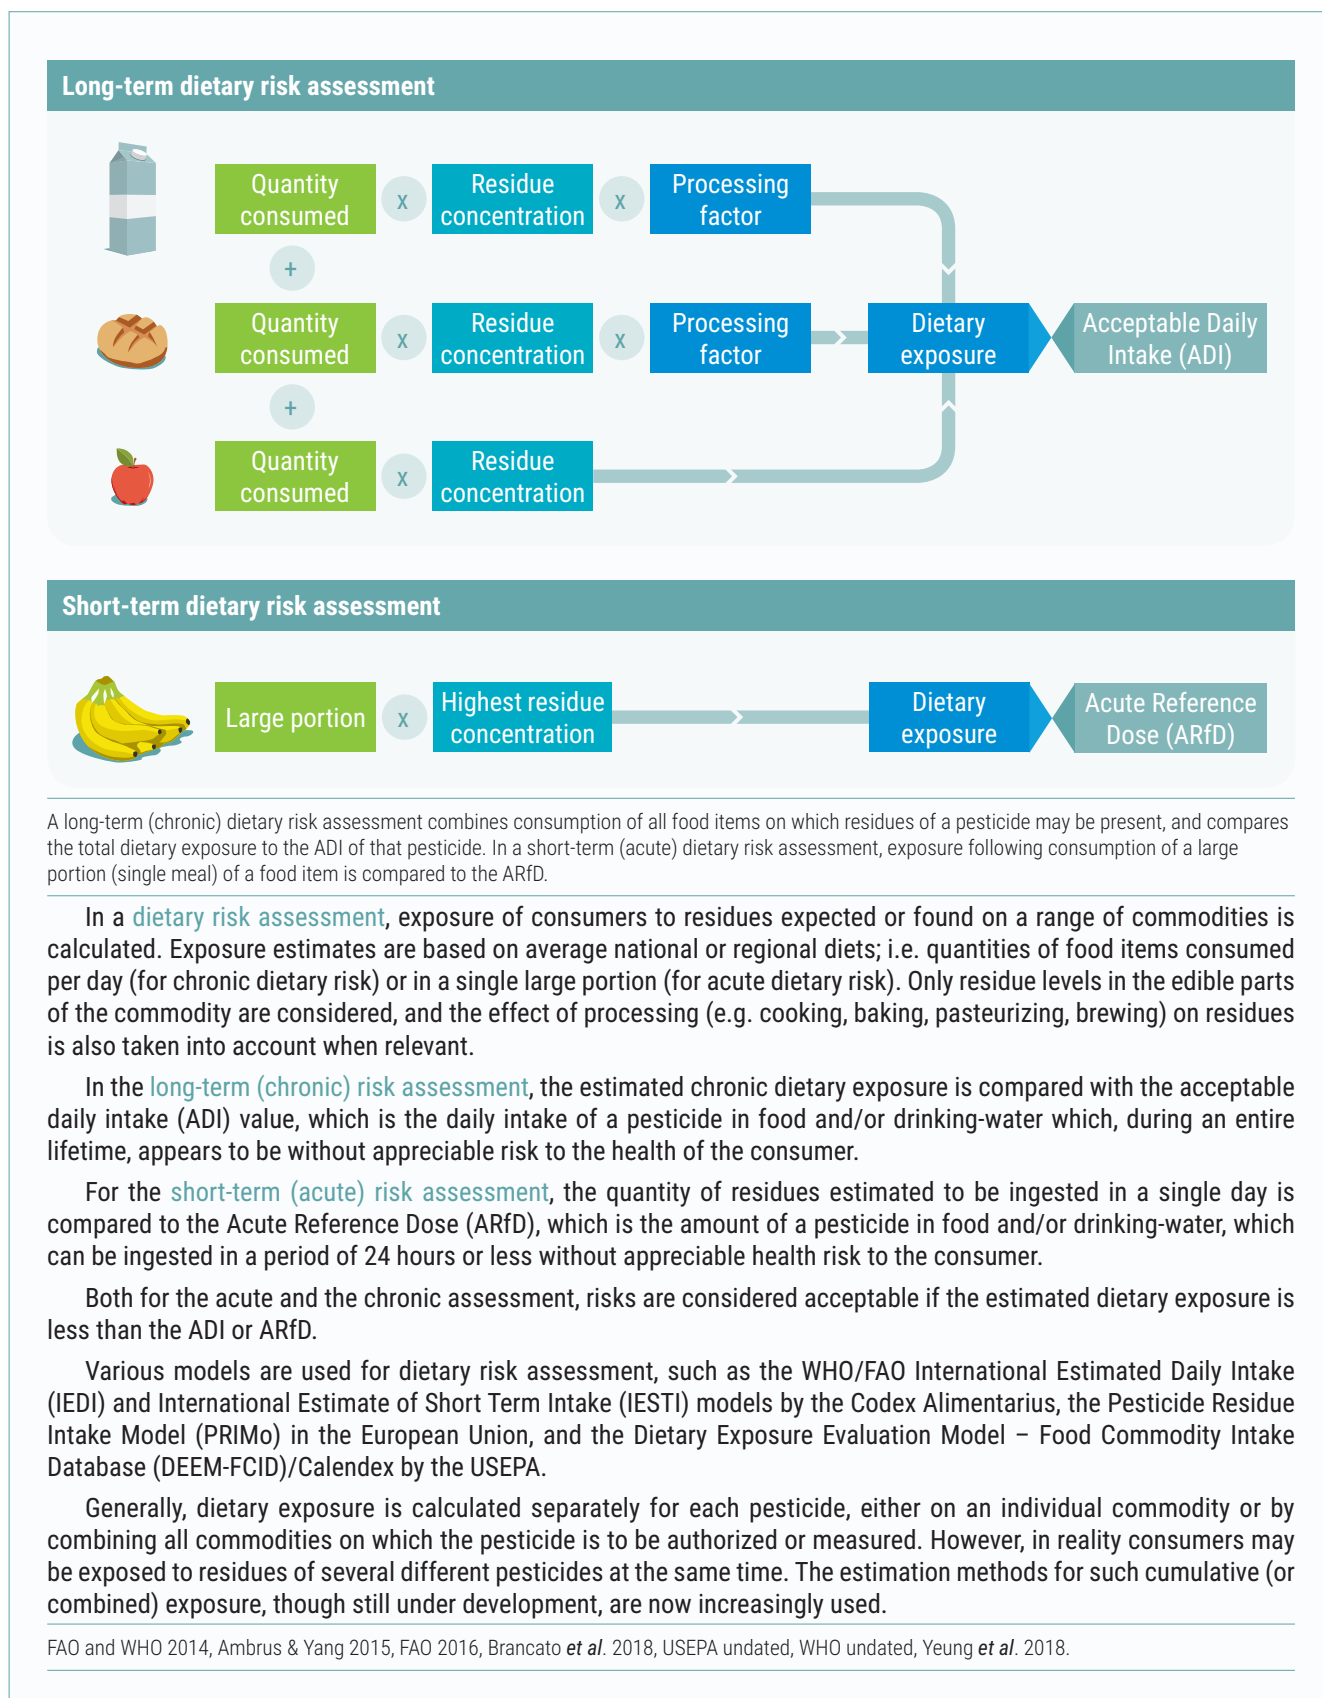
Long-term dietary risk assessment

Quantity consumed x Residue concentration x Processing factor

+

Quantity consumed x Residue concentration x Processing factor

+

Quantity consumed x Residue concentration

Dietary exposure

Acceptable Daily Intake (ADI)

Short-term dietary risk assessment

Large portion x Highest residue concentration

Dietary exposure

Acute Reference Dose (ARfD)

A long-term (chronic) dietary risk assessment combines consumption of all food items on which residues of a pesticide may be present, and compares the total dietary exposure to the ADI of that pesticide. In a short-term (acute) dietary risk assessment, exposure following consumption of a large portion (single meal) of a food item is compared to the ARfD.

In a dietary risk assessment, exposure of consumers to residues expected or found on a range of commodities is calculated. Exposure estimates are based on average national or regional diets; i.e. quantities of food items consumed per day (for chronic dietary risk) or in a single large portion (for acute dietary risk). Only residue levels in the edible parts of the commodity are considered, and the effect of processing (e.g. cooking, baking, pasteurizing, brewing) on residues is also taken into account when relevant.

In the long-term (chronic) risk assessment, the estimated chronic dietary exposure is compared with the acceptable daily intake (ADI) value, which is the daily intake of a pesticide in food and/or drinking-water which, during an entire lifetime, appears to be without appreciable risk to the health of the consumer.

For the short-term (acute) risk assessment, the quantity of residues estimated to be ingested in a single day is compared to the Acute Reference Dose (ARfD), which is the amount of a pesticide in food and/or drinking-water, which can be ingested in a period of 24 hours or less without appreciable health risk to the consumer.

Both for the acute and the chronic assessment, risks are considered acceptable if the estimated dietary exposure is less than the ADI or ARfD.

Various models are used for dietary risk assessment, such as the WHO/FAO International Estimated Daily Intake (IEDI) and International Estimate of Short Term Intake (IESTI) models by the Codex Alimentarius, the Pesticide Residue Intake Model (PRIMo) in the European Union, and the Dietary Exposure Evaluation Model – Food Commodity Intake Database (DEEM-FCID)/Calendex by the USEPA.

Generally, dietary exposure is calculated separately for each pesticide, either on an individual commodity or by combining all commodities on which the pesticide is to be authorized or measured. However, in reality consumers may be exposed to residues of several different pesticides at the same time. The estimation methods for such cumulative (or combined) exposure, though still under development, are now increasingly used.

FAO and WHO 2014, Ambrus & Yang 2015, FAO 2016, Brancato et al. 2018, USEPA undated, WHO undated, Yeung et al. 2018.